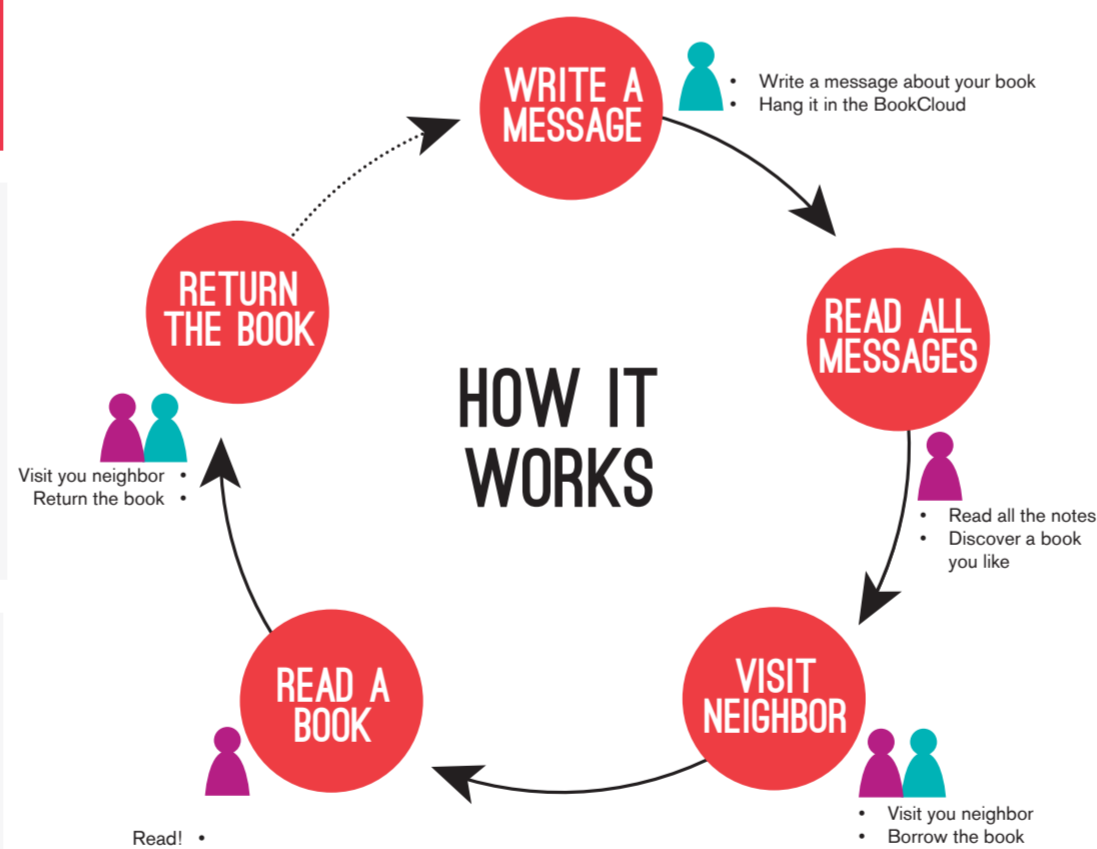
HOW IT WORKS

WRITE A MESSAGE

- Write a message about your book
- Hang it in the BookCloud

READ ALL MESSAGES

- Read all the notes
- Discover a book you like

VISIT NEIGHBOR

- Visit you neighbor
- Borrow the book

READ A BOOK

Read! •

RETURN THE BOOK

Visit you neighbor •
Return the book •